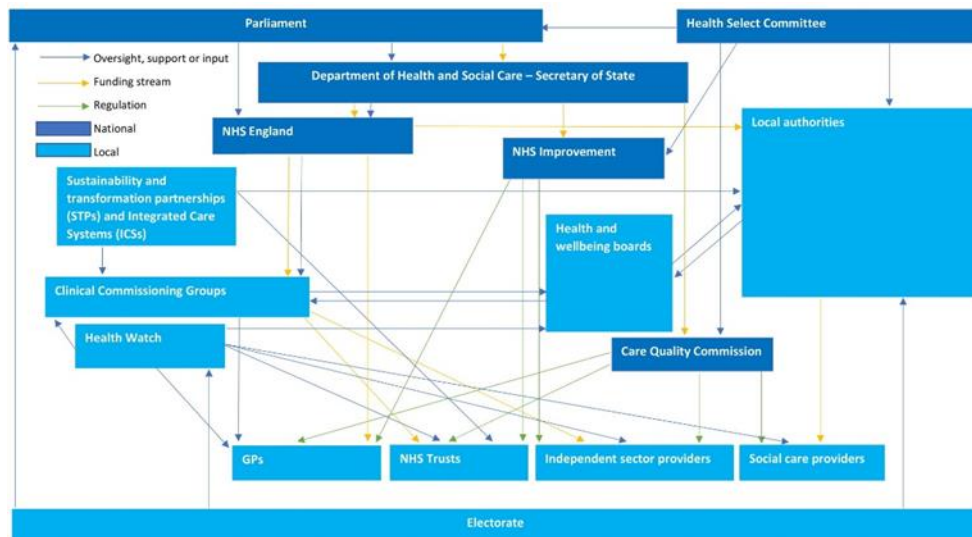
Parliament

Health Select Committee

Oversight, support or input

Funding stream

Regulation

National

Local

Department of Health and Social Care – Secretary of State

NHS England

Local authorities

NHS Improvement

Sustainability and transformation partnerships (STPs) and Integrated Care Systems (ICSs)

Health and wellbeing boards

Clinical Commissioning Groups

Health Watch

Care Quality Commission

GPs

NHS Trusts

Independent sector providers

Social care providers

Electorate